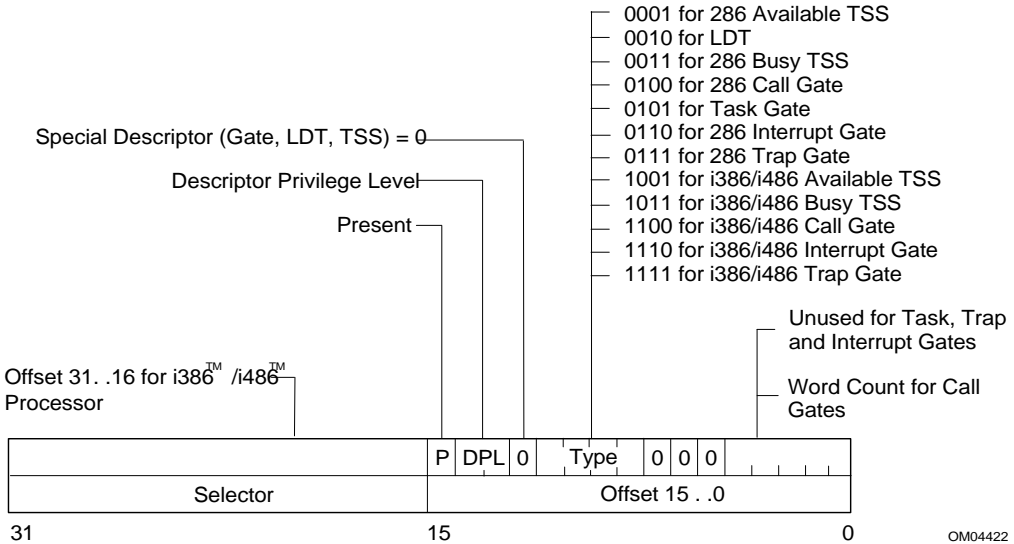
0001 for 286 Available TSS
0010 for LDT
0011 for 286 Busy TSS
0100 for 286 Call Gate
0101 for Task Gate
0110 for 286 Interrupt Gate
0111 for 286 Trap Gate
1001 for i386/i486 Available TSS
1011 for i386/i486 Busy TSS
1100 for i386/i486 Call Gate
1110 for i386/i486 Interrupt Gate
1111 for i386/i486 Trap Gate

Special Descriptor (Gate, LDT, TSS) = 0

Descriptor Privilege Level

Present

Unused for Task, Trap and Interrupt Gates

Word Count for Call Gates

Offset 31. .16 for i386™ /i486™ Processor

| | P | DPL | 0 | Type | 0 | 0 | 0 | |
|---|---|---|---|---|---|---|---|---|
| Selector | Offset 15 . .0 | | | | | | | |

31 15 0

OM04422